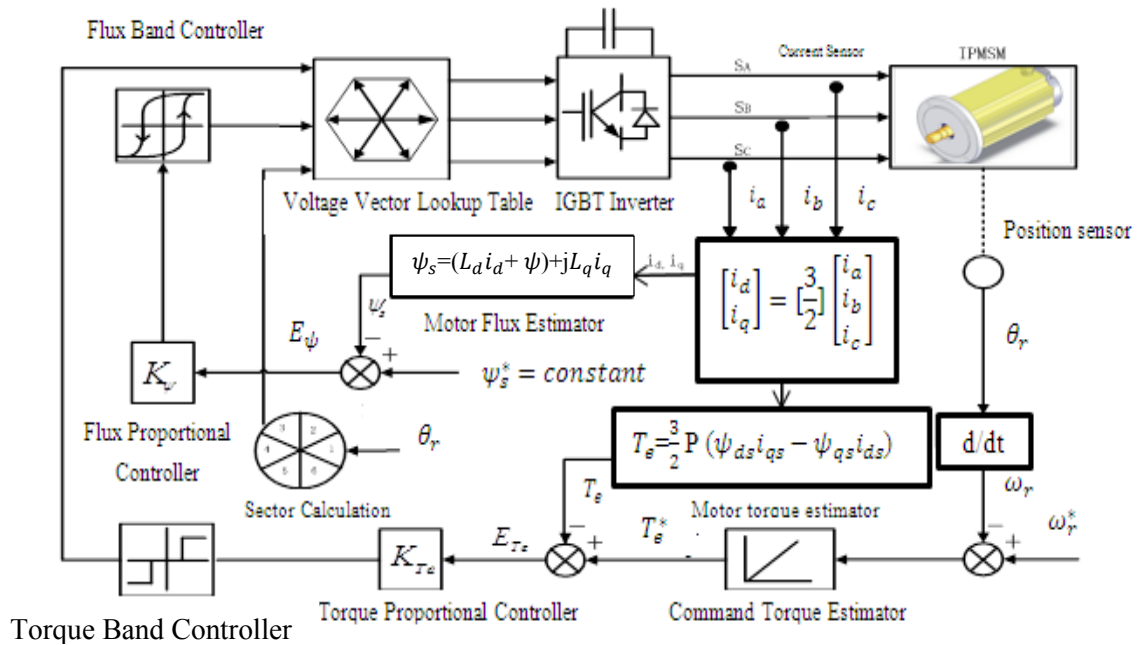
Flux Band Controller

Current Sensor

TPMSM

SA

SB

SC

Voltage Vector Lookup Table

IGBT Inverter

$i_a$ $i_b$ $i_c$

Position sensor

$\psi_s$=($L_d i_d$+ $\psi$)+j$L_q i_q$

$i_d$, $i_q$

$\begin{bmatrix} i_d \\ i_q \end{bmatrix} = [\frac{3}{2}] \begin{bmatrix} i_a \\ i_b \\ i_c \end{bmatrix}$

$\psi_s$

Motor Flux Estimator

$E_\psi$

−

+

$\theta_r$

$K_\psi$

$\psi_s^* = constant$

Flux Proportional Controller

3 2 4 1 5 6

$\theta_r$

$T_e$=$\frac{3}{2}$ P ($\psi_{ds} i_{qs} - \psi_{qs} i_{ds}$)

d/dt

Sector Calculation

$T_e$

$\omega_r$

Motor torque estimator

$E_{Te}$

−

+

$T_e^*$

−

+

$\omega_r^*$

$K_{Te}$

Torque Proportional Controller

Command Torque Estimator

Torque Band Controller